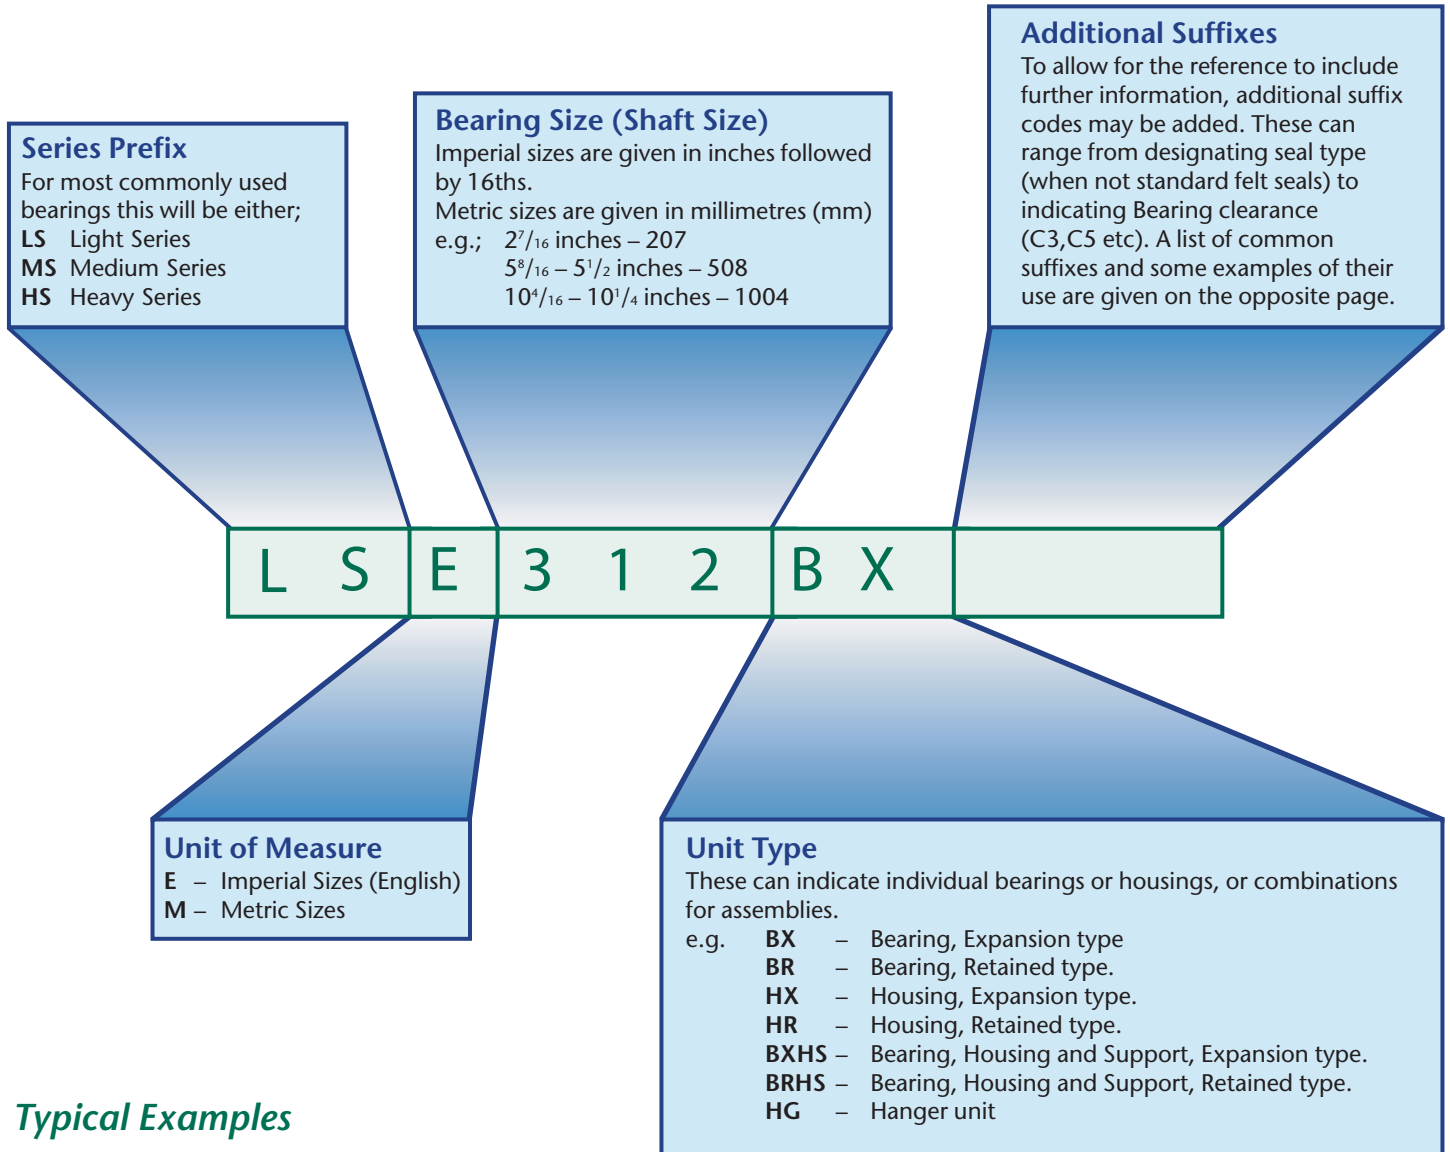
Series Prefix
For most commonly used bearings this will be either;
LS Light Series
MS Medium Series
HS Heavy Series

Bearing Size (Shaft Size)
Imperial sizes are given in inches followed by 16ths.
Metric sizes are given in millimetres (mm)
e.g.; $2^7/_{16}$ inches – 207
$5^8/_{16}$ – $5^1/_2$ inches – 508
$10^4/_{16}$ – $10^1/_4$ inches – 1004

Additional Suffixes
To allow for the reference to include further information, additional suffix codes may be added. These can range from designating seal type (when not standard felt seals) to indicating Bearing clearance (C3,C5 etc). A list of common suffixes and some examples of their use are given on the opposite page.

L S E 3 1 2 B X

Unit of Measure
E – Imperial Sizes (English)
M – Metric Sizes

Unit Type
These can indicate individual bearings or housings, or combinations for assemblies.
e.g. BX – Bearing, Expansion type
BR – Bearing, Retained type.
HX – Housing, Expansion type.
HR – Housing, Retained type.
BXHS – Bearing, Housing and Support, Expansion type.
BRHS – Bearing, Housing and Support, Retained type.
HG – Hanger unit

Typical Examples